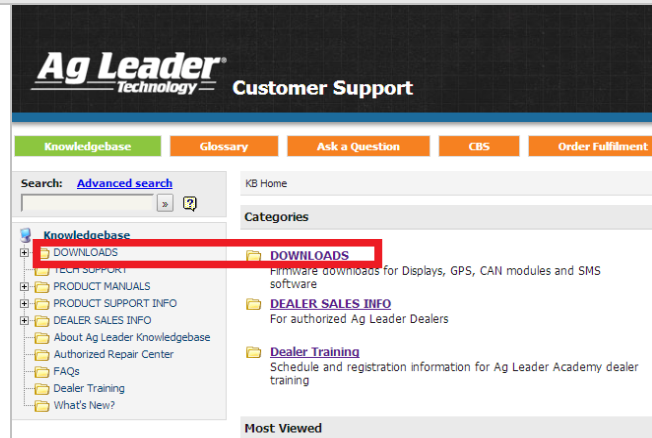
Ag Leader® Technology Customer Support

Knowledgebase
Glossary
Ask a Question
CBS
Order Fulfilment

Search: Advanced search
» ?

Knowledgebase
DOWNLOADS
TECH SUPPORT
PRODUCT MANUALS
PRODUCT SUPPORT INFO
DEALER SALES INFO
About Ag Leader Knowledgebase
Authorized Repair Center
FAQs
Dealer Training
What's New?

KB Home

Categories

DOWNLOADS
Firmware downloads for Displays, GPS, CAN modules and SMS software

DEALER SALES INFO
For authorized Ag Leader Dealers

Dealer Training
Schedule and registration information for Ag Leader Academy dealer training

Most Viewed